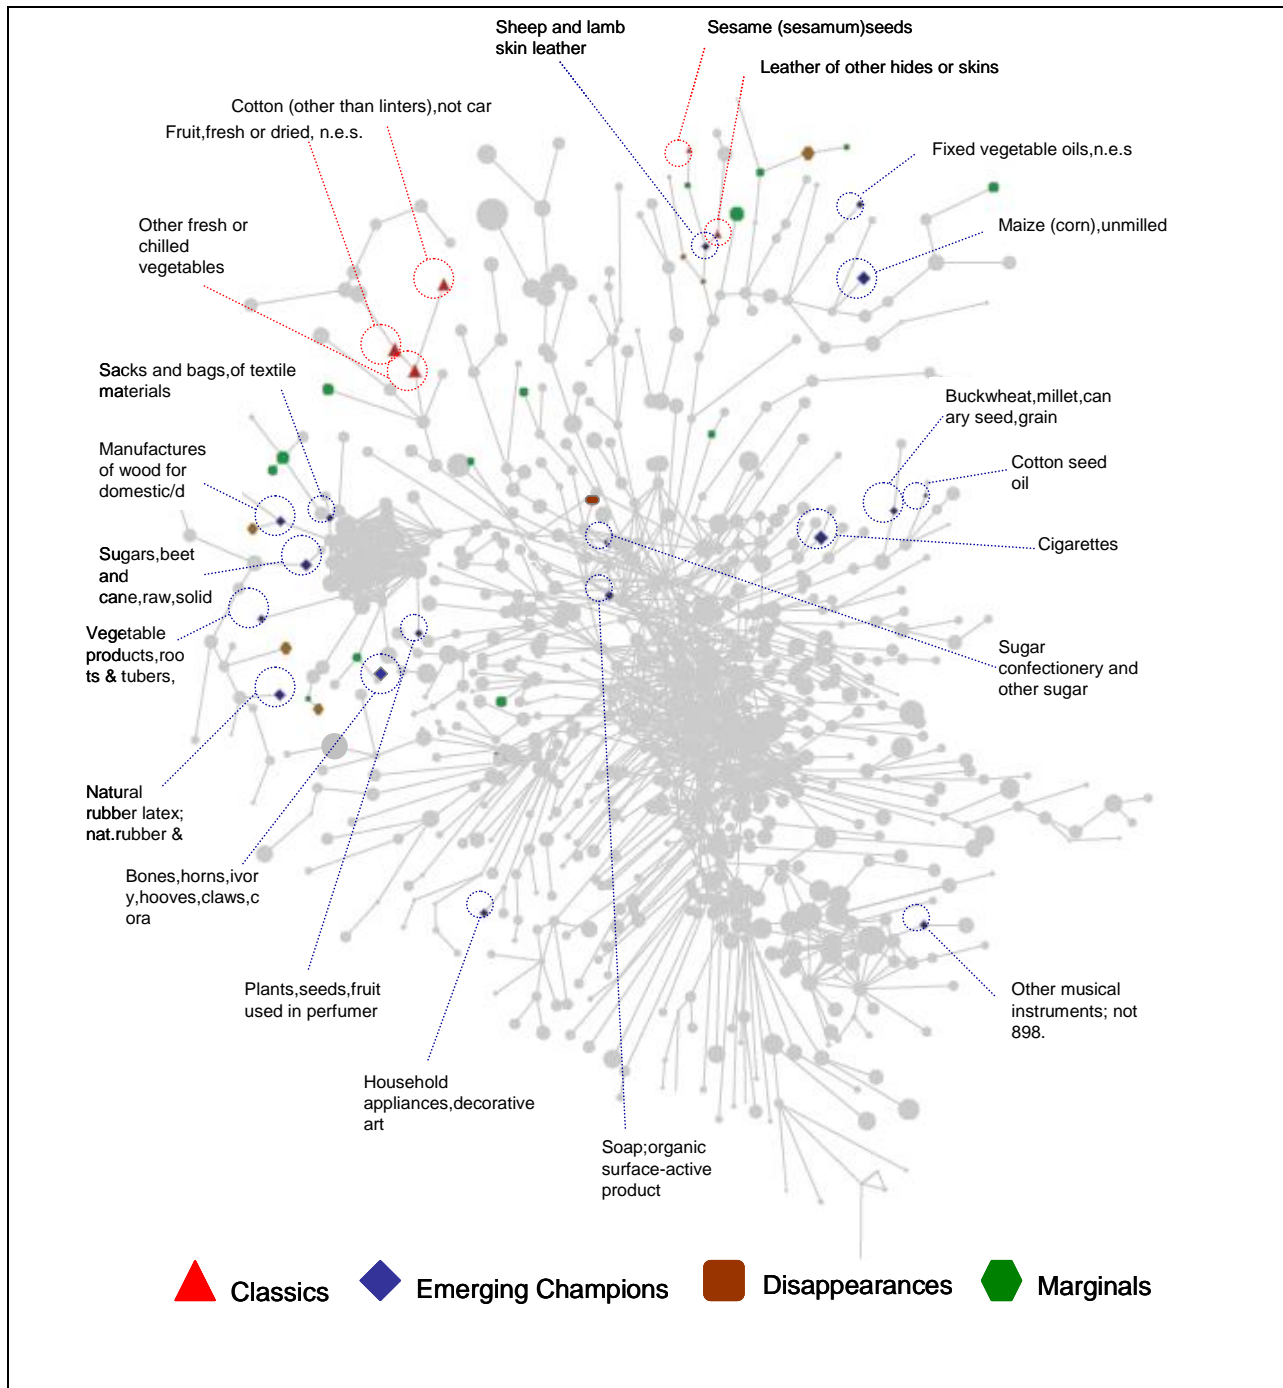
Sheep and lamb skin leather

Sesame (sesamum)seeds

Leather of other hides or skins

Cotton (other than linters),not car

Fruit,fresh or dried, n.e.s.

Fixed vegetable oils,n.e.s

Other fresh or chilled vegetables

Maize (corn),unmilled

Sacks and bags,of textile materials

Buckwheat,millet,canary seed,grain

Manufactures of wood for domestic/d

Cotton seed oil

Cigarettes

Sugars,beet and cane,raw,solid

Vegetable products,roots & tubers,

Sugar confectionery and other sugar

Natural rubber latex; nat.rubber &

Bones,horns,ivory,hooves,claws,cora

Other musical instruments; not 898.

Plants,seeds,fruit used in perfumer

Household appliances,decorative art

Soap;organic surface-active product

Classics

Emerging Champions

Disappearances

Marginals